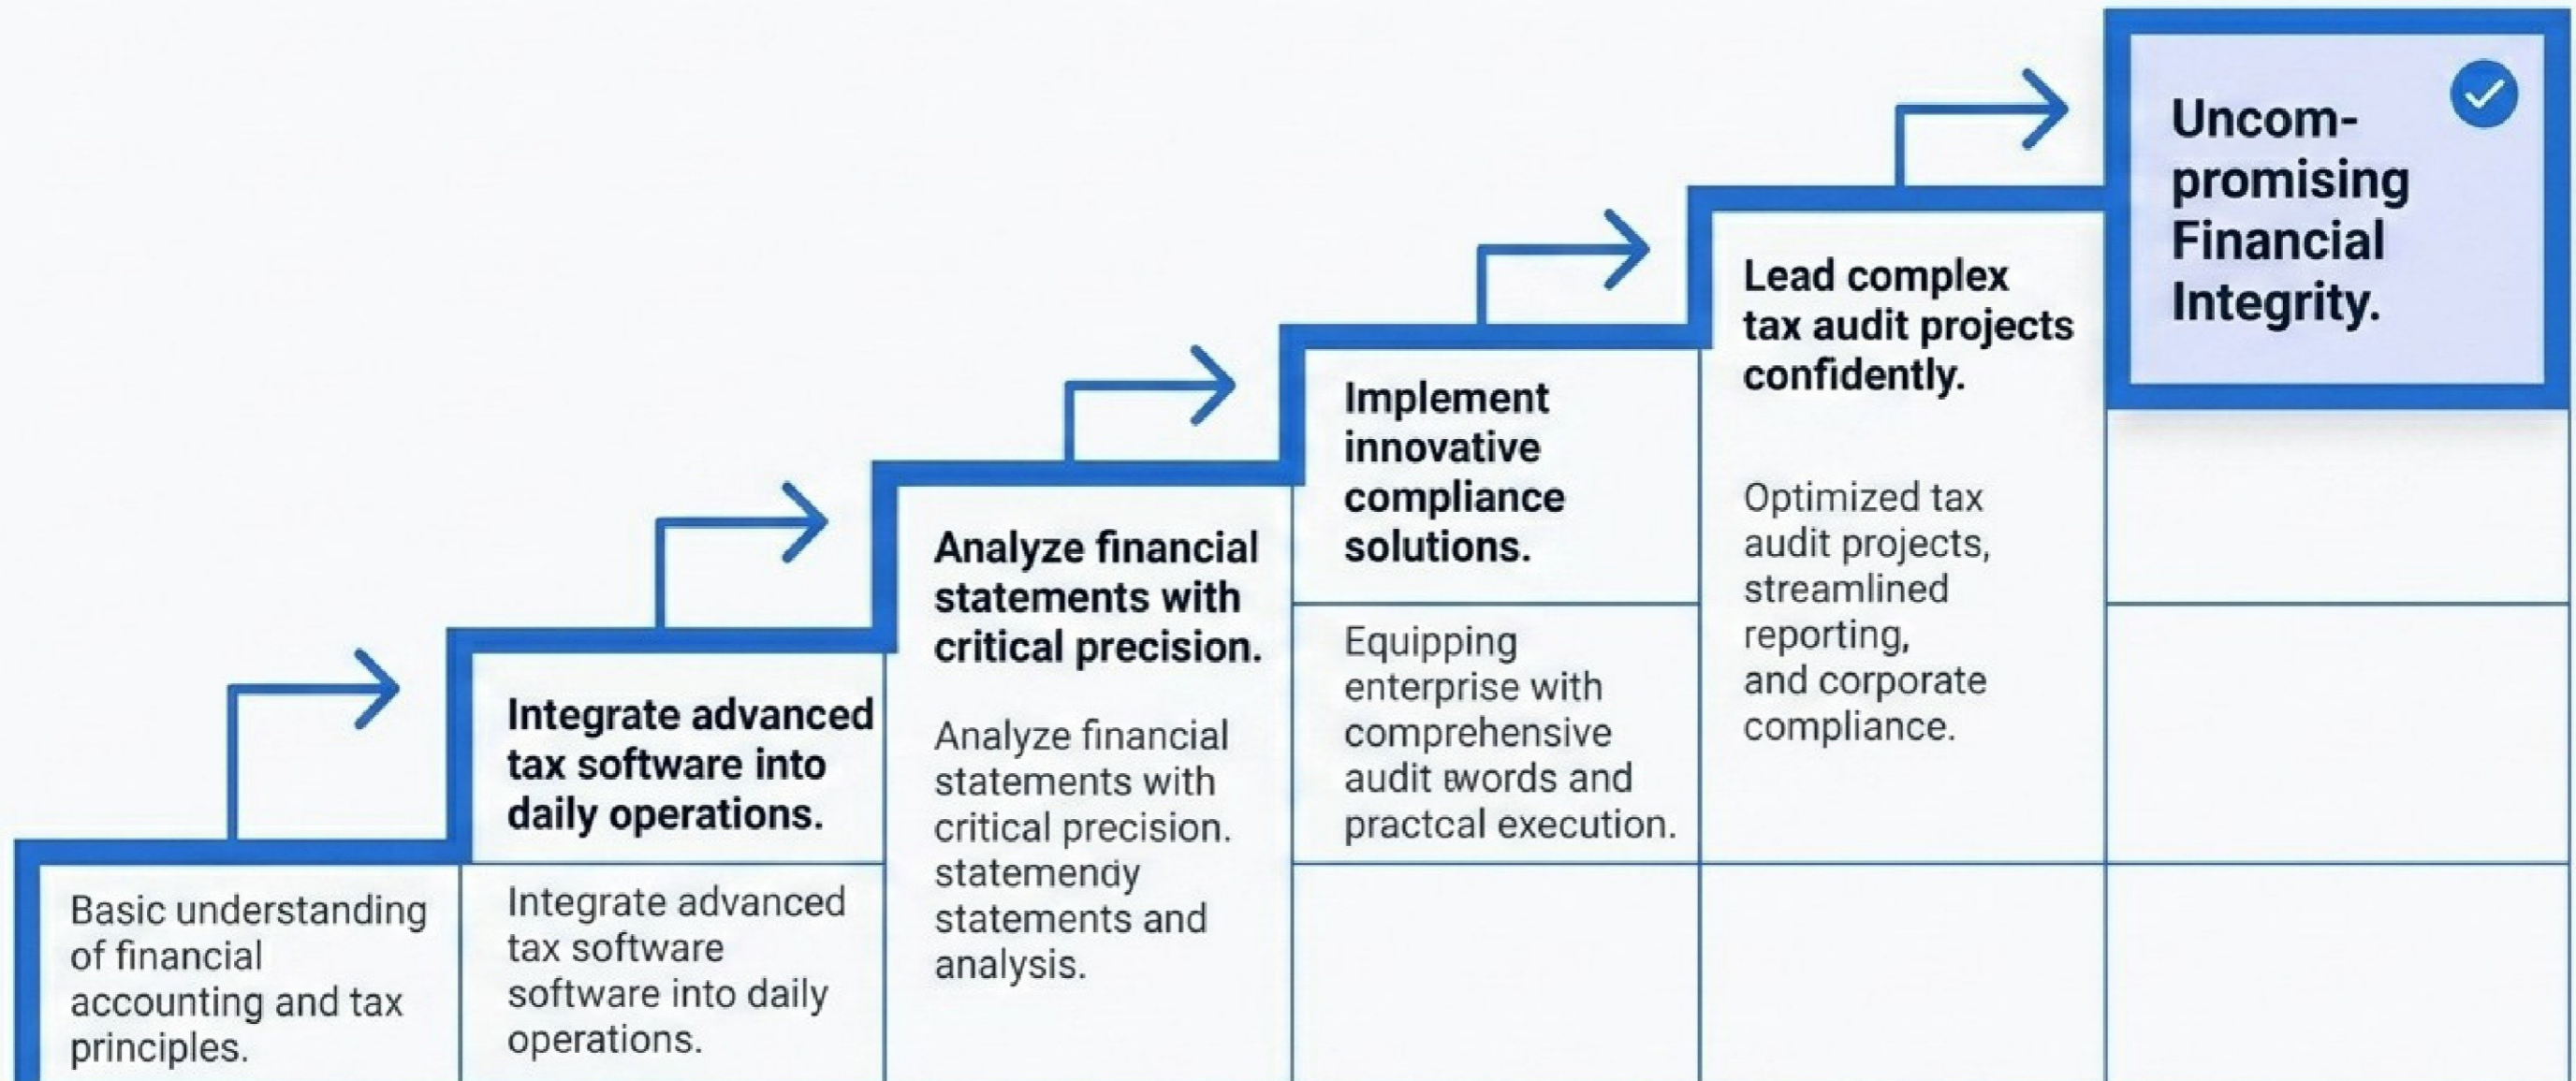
Basic understanding of financial accounting and tax principles.

Integrate advanced tax software into daily operations.

Integrate advanced tax software software into daily operations.

Analyze financial statements with critical precision.

Analyze financial statements with critical precision. statemendy statements and analysis.

Implement innovative compliance solutions.

Equipping enterprise with comprehensive audit ɐwords and practcal execution.

Lead complex tax audit projects confidently.

Optimized tax audit projects, streamlined reporting, and corporate compliance.

Uncompromising Financial Integrity.